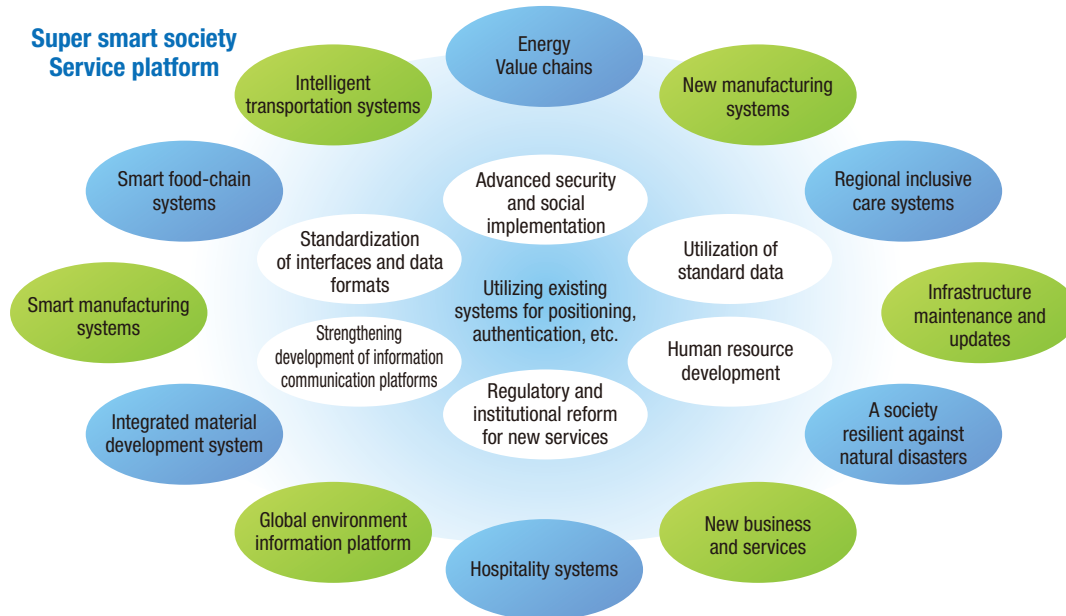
Super smart society
Service platform

Energy
Value chains

Intelligent transportation systems

New manufacturing systems

Smart food-chain systems

Regional inclusive care systems

Smart manufacturing systems

Infrastructure maintenance and updates

Integrated material development system

A society resilient against natural disasters

Global environment information platform

Hospitality systems

New business and services

Advanced security and social implementation

Standardization of interfaces and data formats

Utilization of standard data

Utilizing existing systems for positioning, authentication, etc.

Strengthening development of information communication platforms

Human resource development

Regulatory and institutional reform for new services